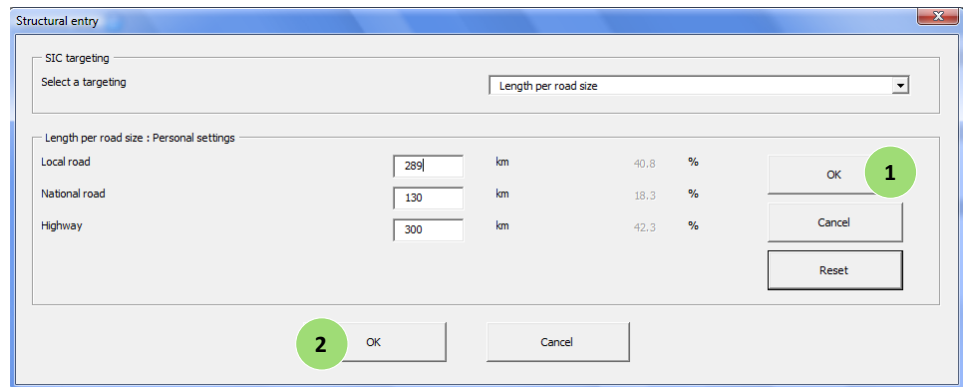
Structural entry

SIC targeting
Select a targeting
Length per road size

Length per road size : Personal settings

| Local road | 289 | km | 40.8 | % |
|---|---|---|---|---|
| National road | 130 | km | 18.3 | % |
| Highway | 300 | km | 42.3 | % |

OK
1
Cancel
Reset

2
OK
Cancel